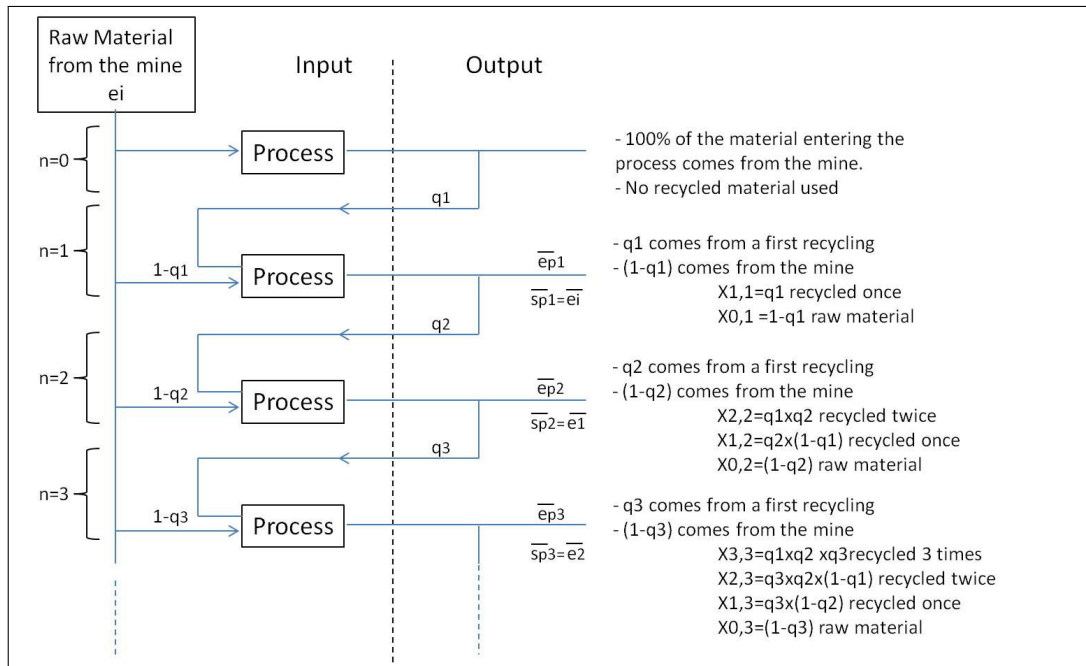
Raw Material from the mine ei

Input

Output

n=0

Process

- 100% of the material entering the process comes from the mine.
- No recycled material used

q1

n=1

1-q1

Process

$\overline{ep1}$

$\overline{sp1}=\overline{ei}$

- q1 comes from a first recycling
- (1-q1) comes from the mine
X1,1=q1 recycled once
X0,1 =1-q1 raw material

q2

n=2

1-q2

Process

$\overline{ep2}$

$\overline{sp2}=\overline{e1}$

- q2 comes from a first recycling
- (1-q2) comes from the mine
X2,2=q1xq2 recycled twice
X1,2=q2x(1-q1) recycled once
X0,2=(1-q2) raw material

q3

n=3

1-q3

Process

$\overline{ep3}$

$\overline{sp3}=\overline{e2}$

- q3 comes from a first recycling
- (1-q3) comes from the mine
X3,3=q1xq2 xq3recycled 3 times
X2,3=q3xq2x(1-q1) recycled twice
X1,3=q3x(1-q2) recycled once
X0,3=(1-q3) raw material